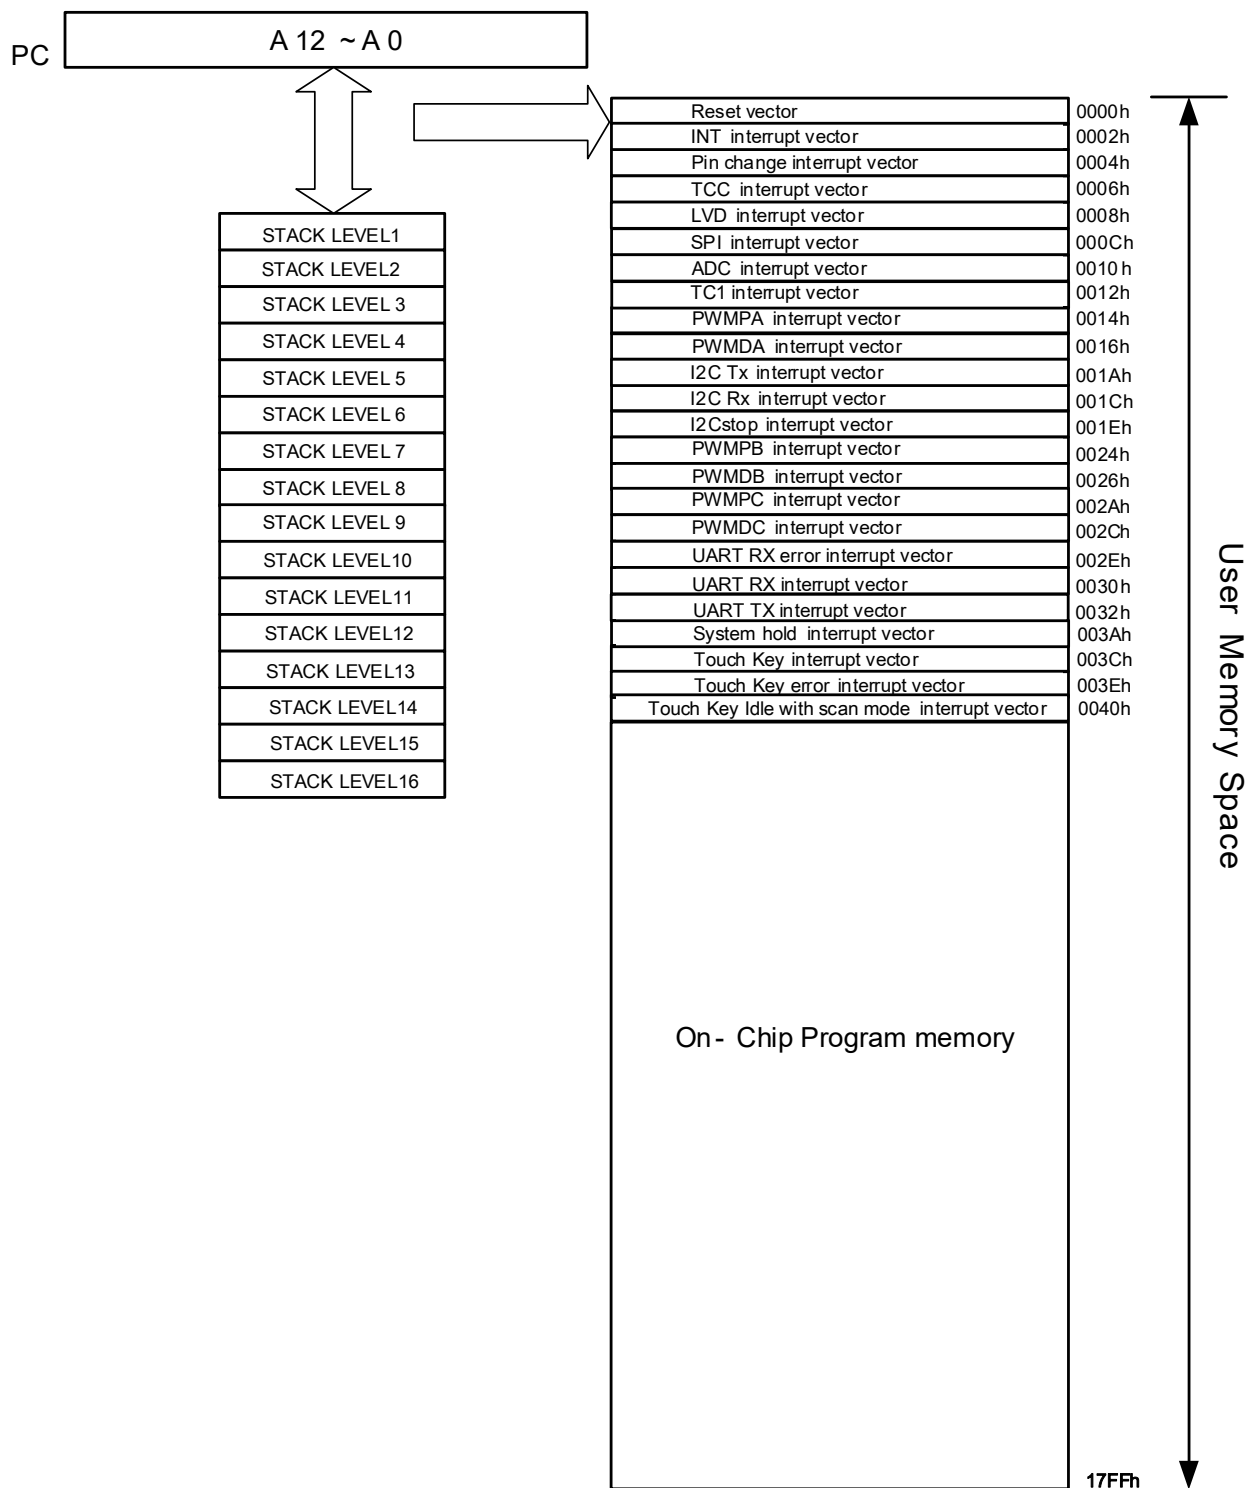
PC

A 12 ~ A 0

STACK LEVEL1
STACK LEVEL2
STACK LEVEL 3
STACK LEVEL 4
STACK LEVEL 5
STACK LEVEL 6
STACK LEVEL 7
STACK LEVEL 8
STACK LEVEL 9
STACK LEVEL10
STACK LEVEL11
STACK LEVEL12
STACK LEVEL13
STACK LEVEL14
STACK LEVEL15
STACK LEVEL16

| | |
|---|---|
| Reset vector | 0000h |
| INT interrupt vector | 0002h |
| Pin change interrupt vector | 0004h |
| TCC interrupt vector | 0006h |
| LVD interrupt vector | 0008h |
| SPI interrupt vector | 000Ch |
| ADC interrupt vector | 0010 h |
| TC1 interrupt vector | 0012h |
| PWMPA interrupt vector | 0014h |
| PWMDA interrupt vector | 0016h |
| I2C Tx interrupt vector | 001Ah |
| I2C Rx interrupt vector | 001Ch |
| I2Cstop interrupt vector | 001Eh |
| PWMPB interrupt vector | 0024h |
| PWMDB interrupt vector | 0026h |
| PWMPC interrupt vector | 002Ah |
| PWMDC interrupt vector | 002Ch |
| UART RX error interrupt vector | 002Eh |
| UART RX interrupt vector | 0030 h |
| UART TX interrupt vector | 0032 h |
| System hold interrupt vector | 003Ah |
| Touch Key interrupt vector | 003Ch |
| Touch Key error interrupt vector | 003Eh |
| Touch Key Idle with scan mode interrupt vector | 0040h |

On- Chip Program memory

17FFh

User Memory Space